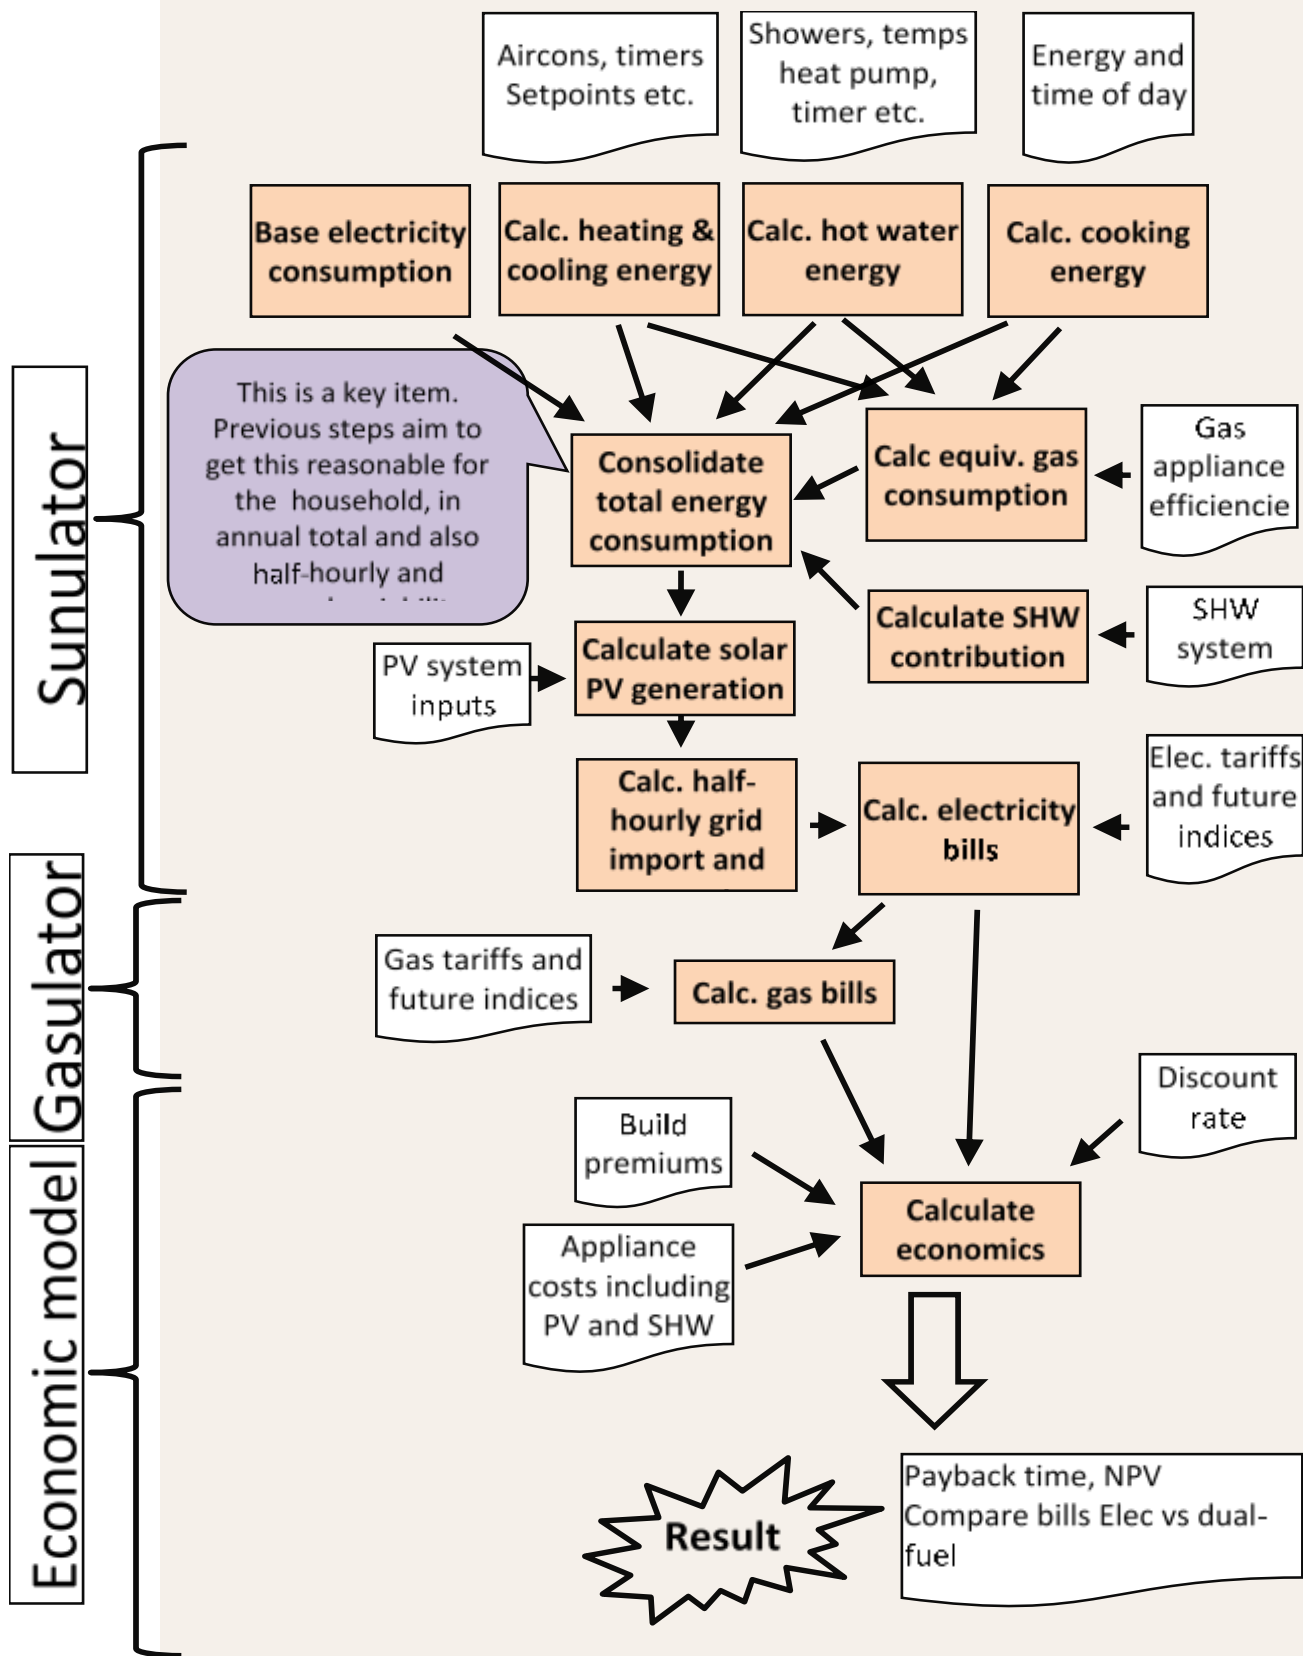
Aircons, timers Setpoints etc.

Showers, temps heat pump, timer etc.

Energy and time of day

Sunulator

Base electricity consumption

Calc. heating & cooling energy

Calc. hot water energy

Calc. cooking energy

This is a key item. Previous steps aim to get this reasonable for the household, in annual total and also half-hourly and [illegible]

Consolidate total energy consumption

Calc equiv. gas consumption

Gas appliance efficiencie

Calculate SHW contribution

SHW system

PV system inputs

Calculate solar PV generation

Calc. half-hourly grid import and

Calc. electricity bills

Elec. tariffs and future indices

Gasulator

Gas tariffs and future indices

Calc. gas bills

Economic model

Discount rate

Build premiums

Appliance costs including PV and SHW

Calculate economics

Result

Payback time, NPV Compare bills Elec vs dual-fuel